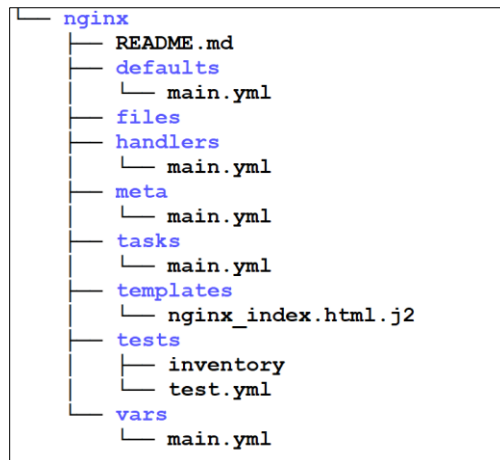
└── nginx
    ├── README.md
    ├── defaults
    │   └── main.yml
    ├── files
    ├── handlers
    │   └── main.yml
    ├── meta
    │   └── main.yml
    ├── tasks
    │   └── main.yml
    ├── templates
    │   └── nginx_index.html.j2
    ├── tests
    │   ├── inventory
    │   └── test.yml
    └── vars
        └── main.yml